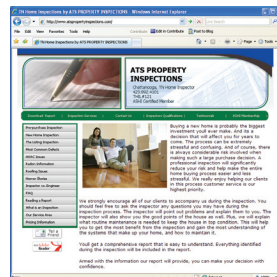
TN Home Inspections by ATS PROPERTY INSPECTIONS - Windows Internet Explorer

http://www.atspropertyinspections.com/

File Edit View Favorites Tools Help

TN Home Inspections by ATS PROPERTY INSPECTIONS

ATS PROPERTY INSPECTIONS

Chattanooga, TN Home Inspector
423.842.4321
TNHI #123
ASHI Certified Member

Download Report | Inspection Services | Contact Us | Inspector Qualifications | Testimonials | Wind Mitigation

Pre-purchase Inspection
Pre-sale Inspection
The Listing Inspection
Most Common Defects
HVAC Issues
Radon Information
Roofing Issues
Home Checks
Inspector vs. Engineer
FAQ
Booking a Report
What Is an Inspection
Our Service Area
Pricing Information

Buying a new home is probably the biggest investment you'll ever make. And its a decision that will affect you for years to come. The process can be extremely stressful and confusing, and of course, there is always considerable risk involved when making such a large purchase decision. A professional inspection will significantly reduce your risk and help make the entire home buying process easier and less stressful. We really enjoy helping our clients in this process customer service is our highest priority.

We strongly encourage all of our clients to accompany us during the inspection. You should feel free to ask the inspector any questions you may have during the inspection process. The inspector will point out problems and explain them to you. The inspector will also show you the good points of the house as well. Plus, we will explain how routine maintenance is needed to keep the house in good condition. This will help you to get the most benefit from the inspection and gain the most understanding of the systems that make up your home, and how to maintain it.

You'll get a comprehensive report that is easy to understand. Everything identified during the inspection will be included in the report.

Armed with the information our report will provide, you can make your decision with confidence.